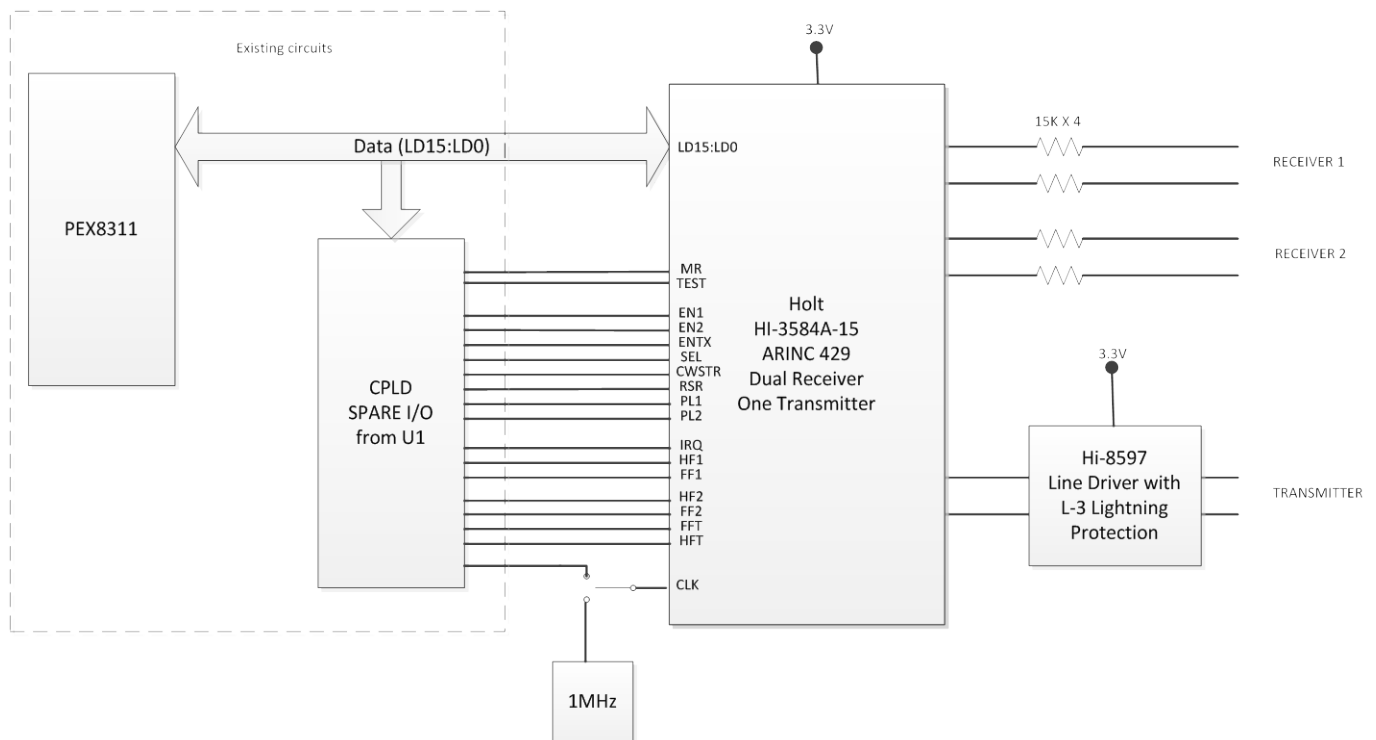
Existing circuits

PEX8311

Data (LD15:LD0)

CPLD
SPARE I/O
from U1

3.3V

LD15:LD0

MR
TEST
EN1
EN2
ENTX
SEL
CWSTR
RSR
PL1
PL2
IRQ
HF1
FF1
HF2
FF2
FFT
HFT
CLK

Holt
HI-3584A-15
ARINC 429
Dual Receiver
One Transmitter

15K X 4

RECEIVER 1

RECEIVER 2

3.3V

Hi-8597
Line Driver with
L-3 Lightning
Protection

TRANSMITTER

1MHz